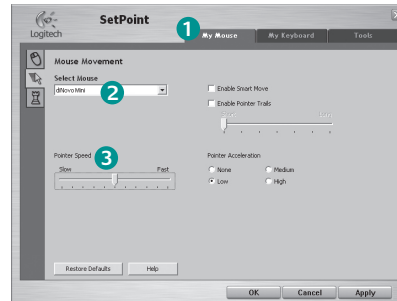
Logitech SetPoint

1 My Mouse My Keyboard Tools

Mouse Movement

Select Mouse

diNovo Mini 2

Enable Smart Move

Enable Pointer Trails

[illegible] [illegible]

Pointer Speed 3

Slow Fast

Pointer Acceleration

None Medium

Low High

Restore Defaults Help

OK Cancel Apply